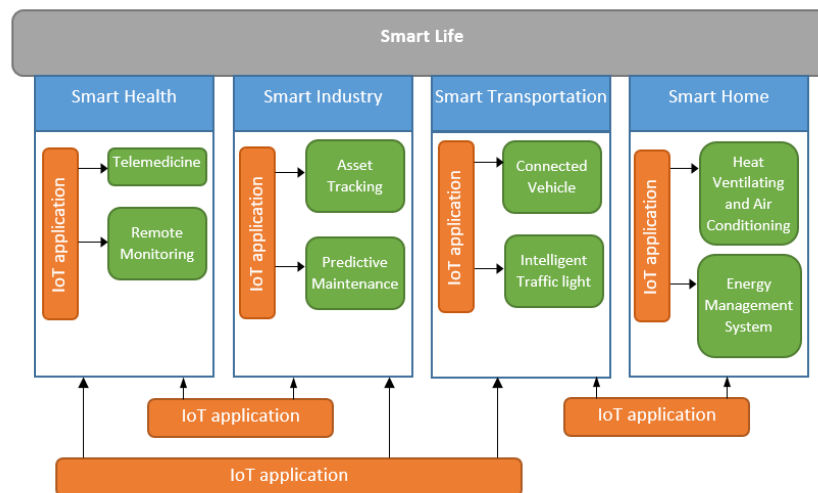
Smart Life

Smart Health

IoT application

Telemedicine

Remote Monitoring

Smart Industry

IoT application

Asset Tracking

Predictive Maintenance

Smart Transportation

IoT application

Connected Vehicle

Intelligent Traffic light

Smart Home

IoT application

Heat Ventilating and Air Conditioning

Energy Management System

IoT application

IoT application

IoT application